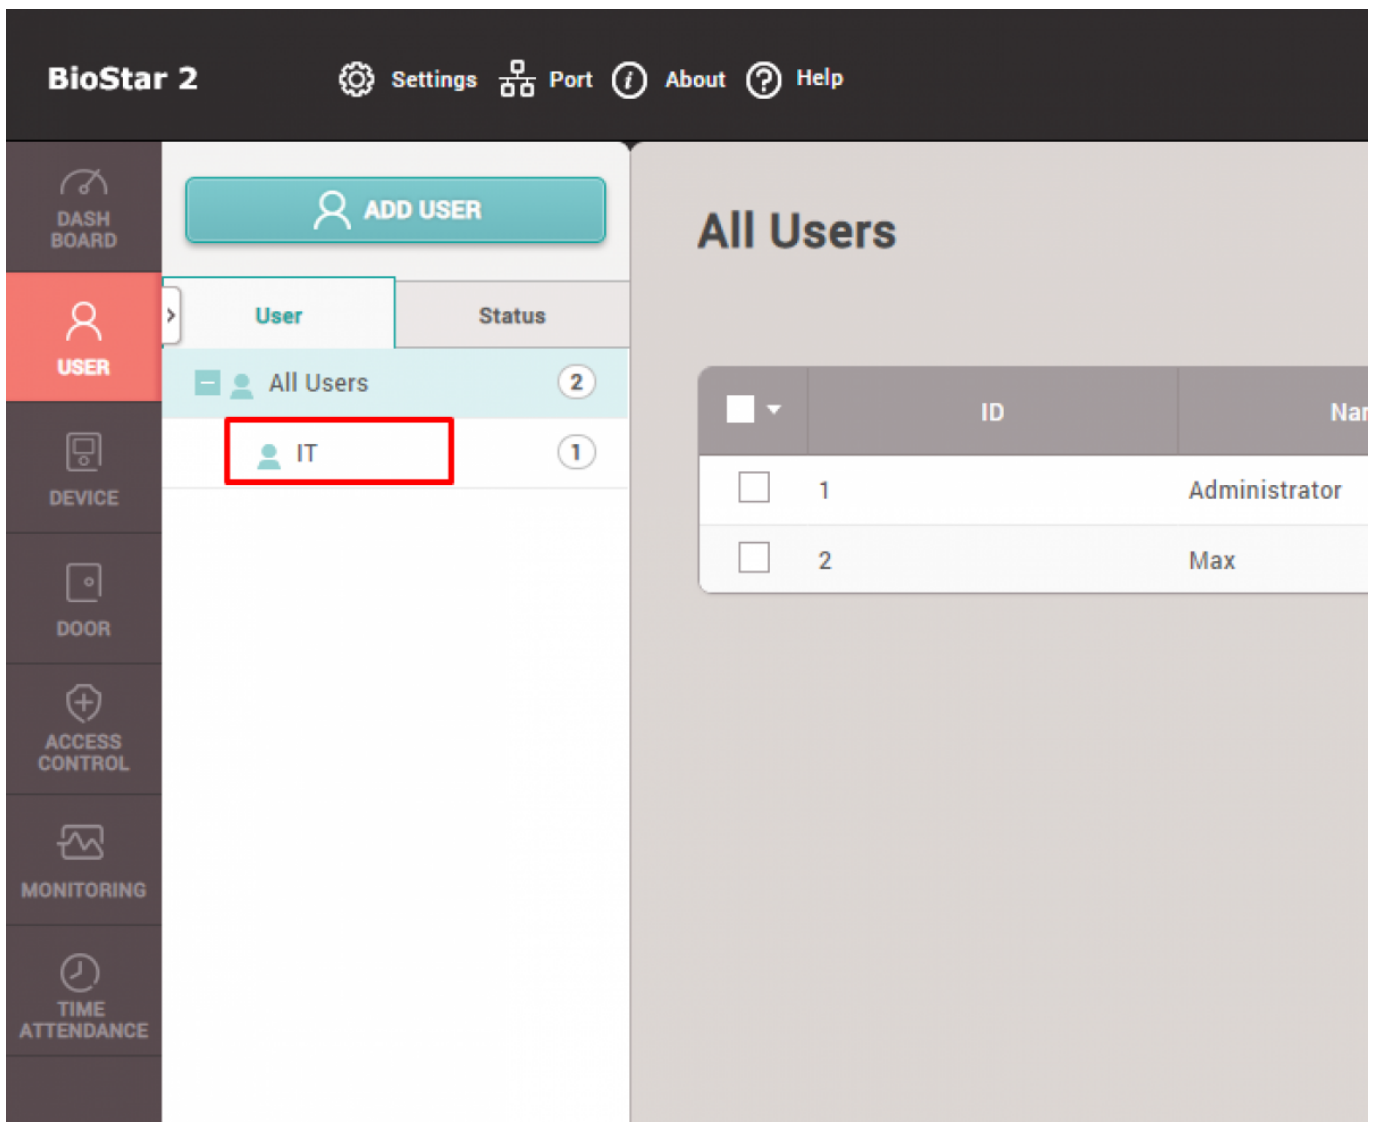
BioStar 2

Settings Port About Help

DASH BOARD

USER

DEVICE

DOOR

ACCESS CONTROL

MONITORING

TIME ATTENDANCE

ADD USER

User

Status

All Users 2

IT 1

All Users

| | ID | Na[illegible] |
|---|---|---|
| | 1 | Administrator |
| | 2 | Max |